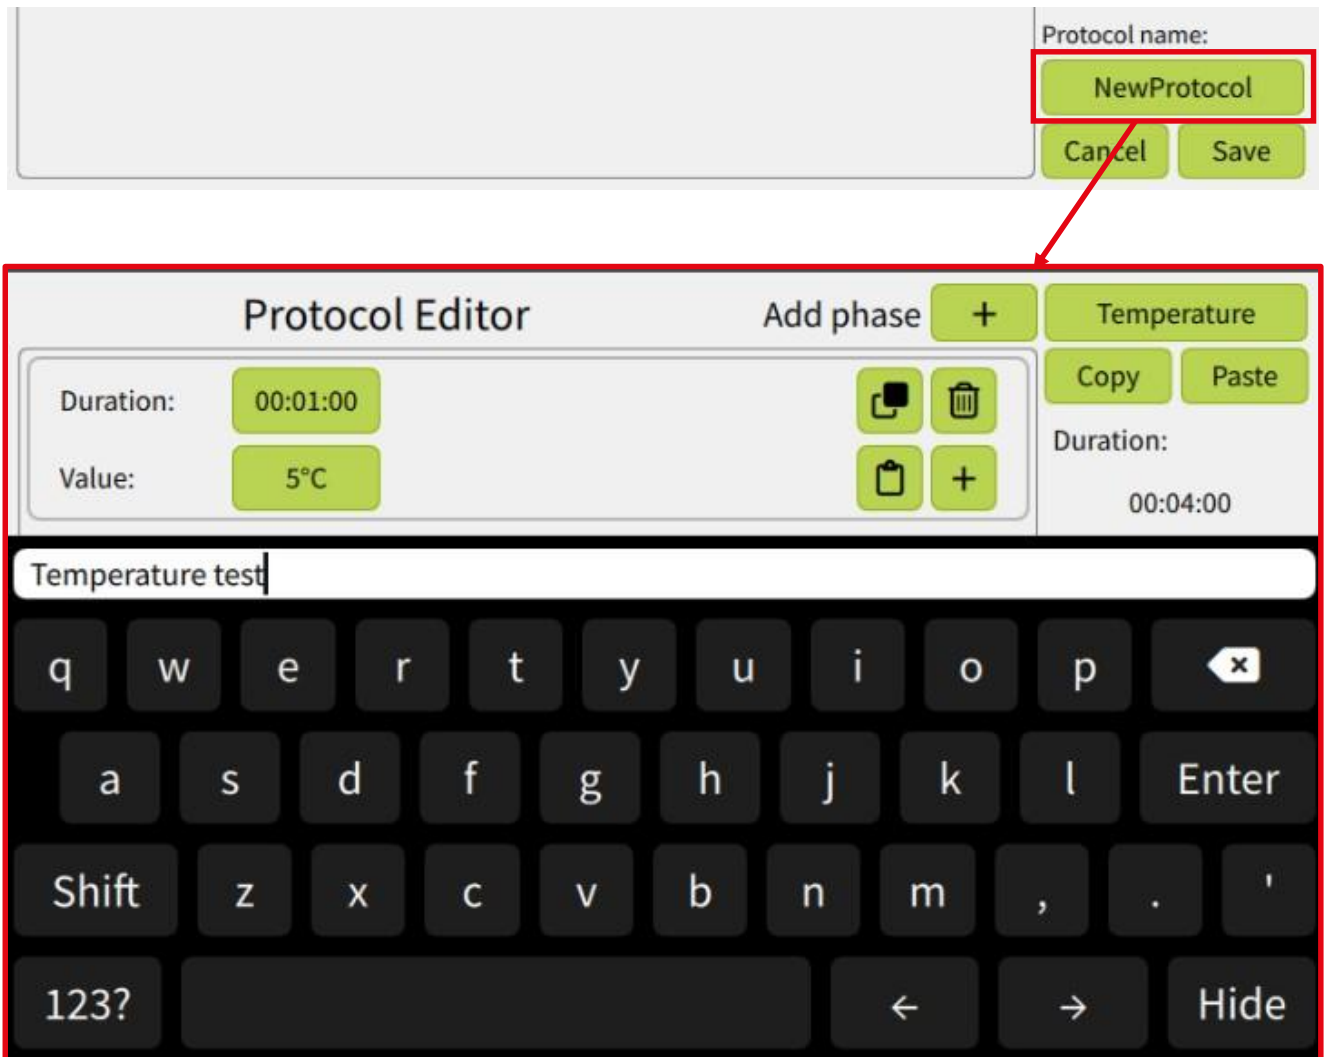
Protocol name:
NewProtocol
Cancel Save

Protocol Editor
Add phase +
Temperature
Copy Paste
Duration:
00:04:00

Duration: 00:01:00
Value: 5°C
+

Temperature test

q w e r t y u i o p
a s d f g h j k l Enter
Shift z x c v b n m , . '
123? ← → Hide